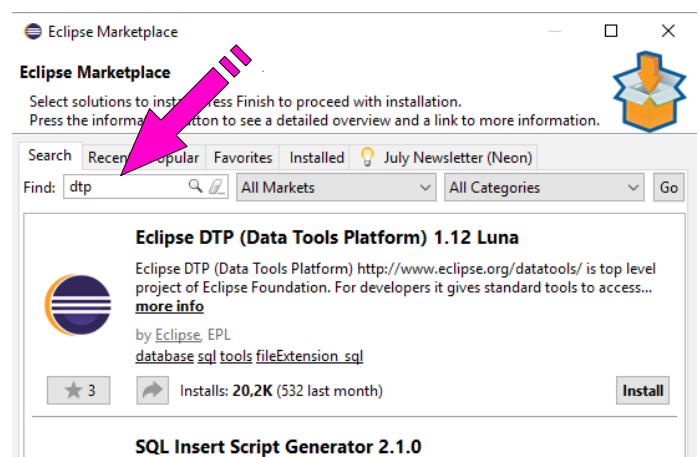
Eclipse Marketplace

Eclipse Marketplace

Select solutions to inst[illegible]ress Finish to proceed with installation.
Press the informa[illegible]utton to see a detailed overview and a link to more information.

Search | Recen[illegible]opular | Favorites | Installed | July Newsletter (Neon)

Find: dtp | All Markets | All Categories | Go

Eclipse DTP (Data Tools Platform) 1.12 Luna

Eclipse DTP (Data Tools Platform) http://www.eclipse.org/datatools/ is top level project of Eclipse Foundation. For developers it gives standard tools to access... more info

by Eclipse, EPL
database sql tools fileExtension_sql

3

Installs: 20,2K (532 last month)

Install

SQL Insert Script Generator 2.1.0